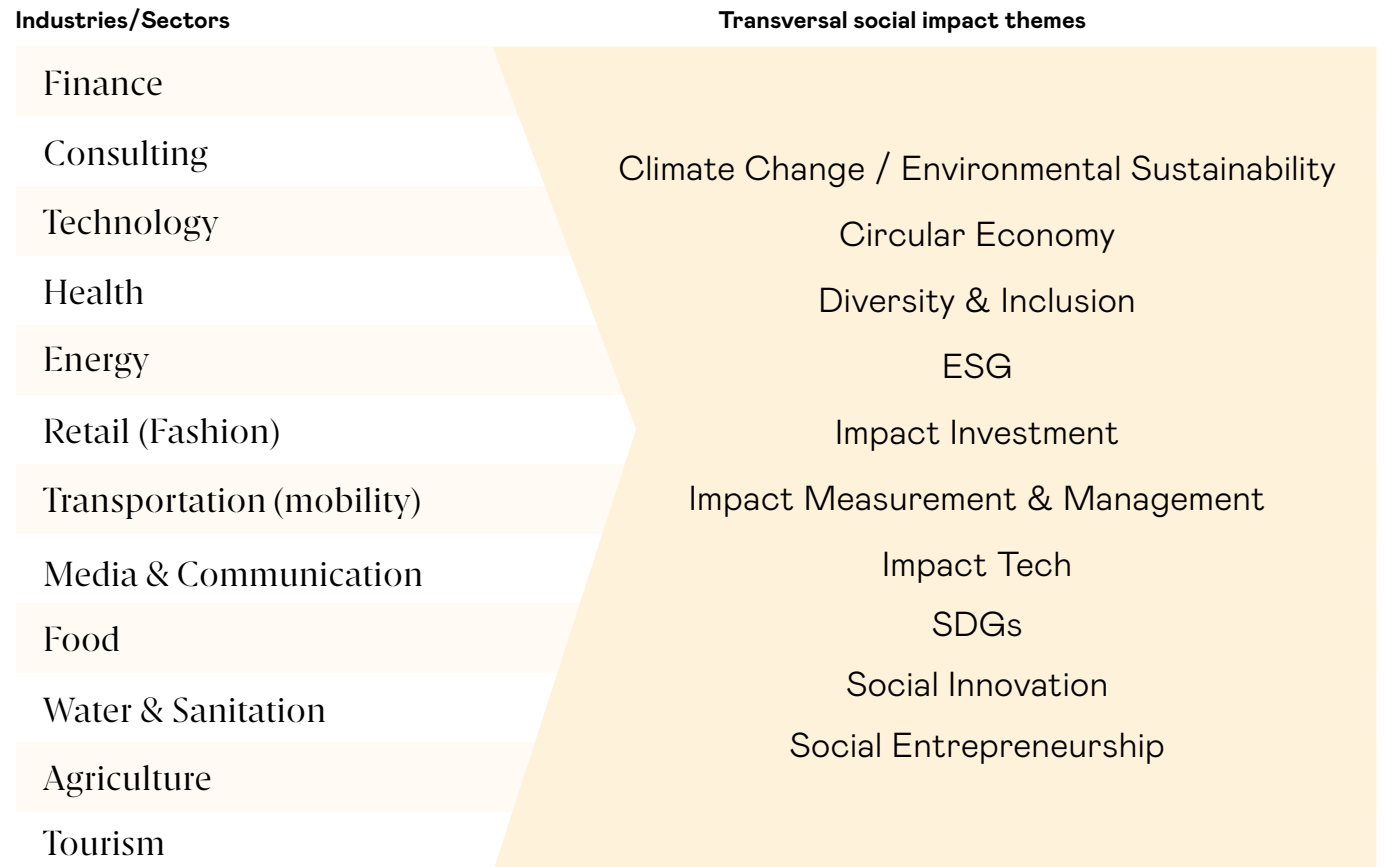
Industries/Sectors

Finance
Consulting
Technology
Health
Energy
Retail (Fashion)
Transportation (mobility)
Media & Communication
Food
Water & Sanitation
Agriculture
Tourism

Transversal social impact themes

Climate Change / Environmental Sustainability
Circular Economy
Diversity & Inclusion
ESG
Impact Investment
Impact Measurement & Management
Impact Tech
SDGs
Social Innovation
Social Entrepreneurship